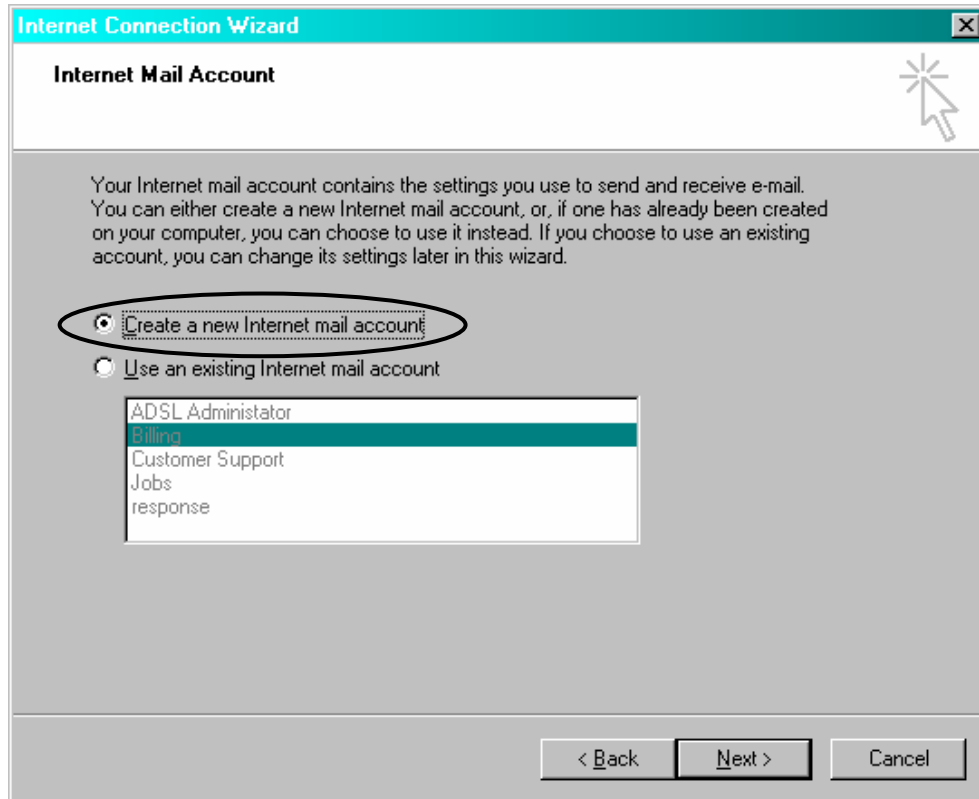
Internet Connection Wizard

Internet Mail Account

Your Internet mail account contains the settings you use to send and receive e-mail. You can either create a new Internet mail account, or, if one has already been created on your computer, you can choose to use it instead. If you choose to use an existing account, you can change its settings later in this wizard.

Create a new Internet mail account

Use an existing Internet mail account

ADSL Administator
Billing
Customer Support
Jobs
response

< Back
Next >
Cancel